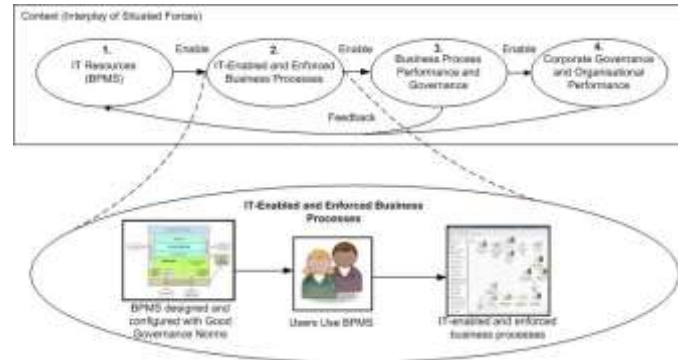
Context (Interplay of Situated Forces)

1.
IT Resources (BPMS)

Enable

2.
IT-Enabled and Enforced Business Processes

Enable

3.
Business Process Performance and Governance

Enable

4.
Corporate Governance and Organisational Performance

Feedback

IT-Enabled and Enforced Business Processes

BPMS designed and configured with Good Governance Norms

Users Use BPMS

IT-enabled and enforced business processes